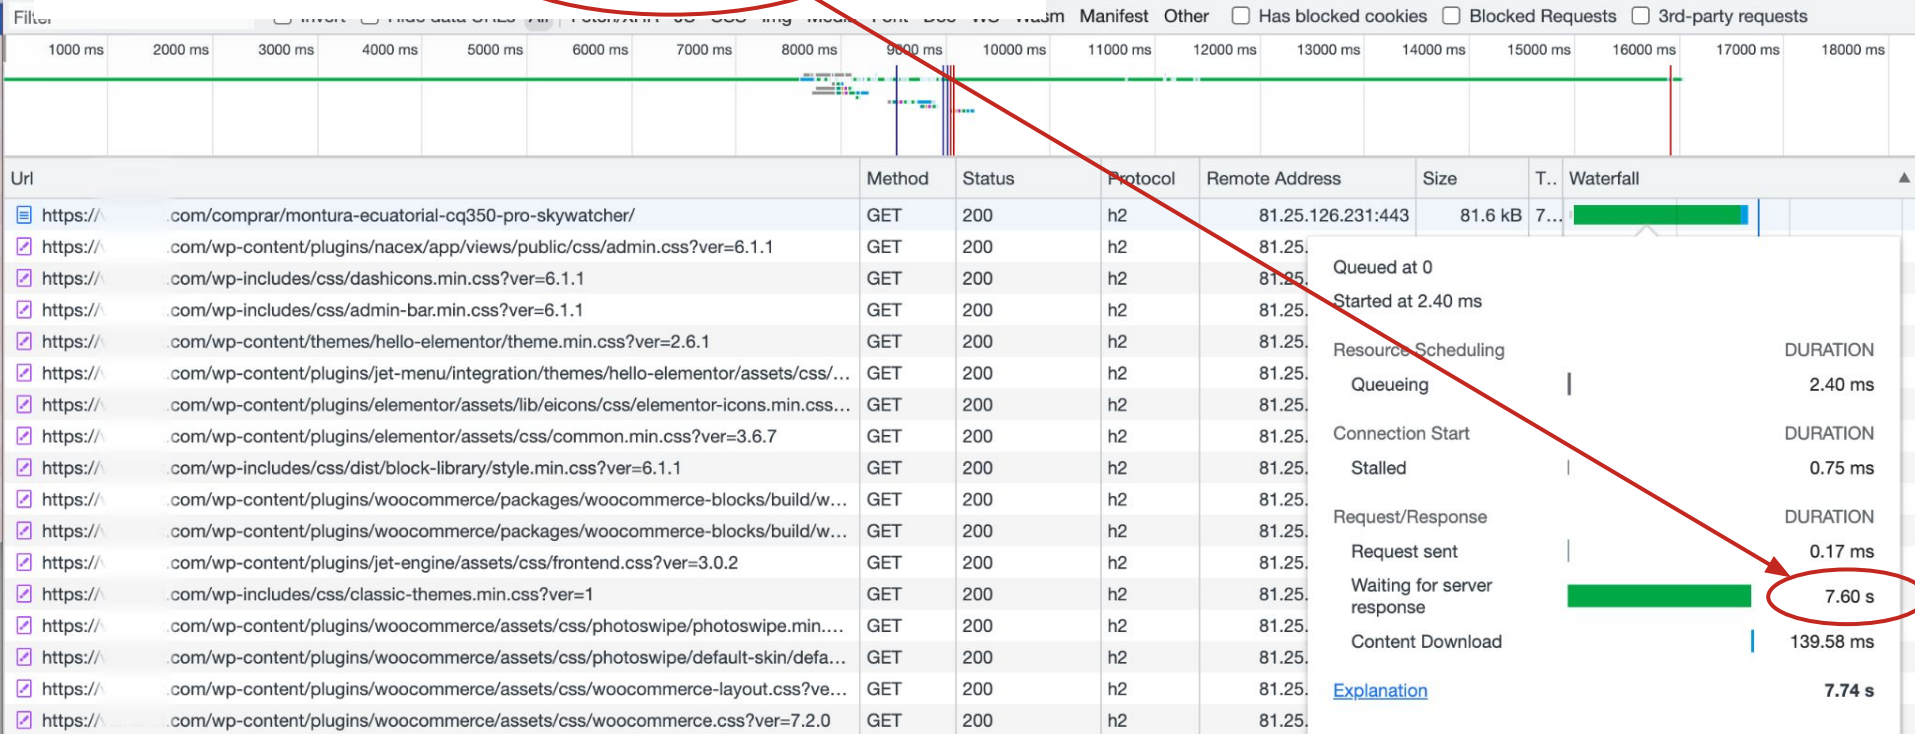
Filter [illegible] Invert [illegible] Hide data URLs All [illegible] Fetch/XHR JS CSS Img Media Font Doc WS Wasm Manifest Other Has blocked cookies Blocked Requests 3rd-party requests

1000 ms 2000 ms 3000 ms 4000 ms 5000 ms 6000 ms 7000 ms 8000 ms 9000 ms 10000 ms 11000 ms 12000 ms 13000 ms 14000 ms 15000 ms 16000 ms 17000 ms 18000 ms

| Url | Method | Status | Protocol | Remote Address | Size | T... | Waterfall |
|---|---|---|---|---|---|---|---|
| https://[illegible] com/comprar/montura-ecuatorial-cq350-pro-skywatcher/ | GET | 200 | h2 | 81.25.126.231:443 | 81.6 kB | 7... | |
| https://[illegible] com/wp-content/plugins/nacex/app/views/public/css/admin.css?ver=6.1.1 | GET | 200 | h2 | 81.25. | | | |
| https://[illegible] com/wp-includes/css/dashicons.min.css?ver=6.1.1 | GET | 200 | h2 | 81.25. | | | |
| https://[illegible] com/wp-includes/css/admin-bar.min.css?ver=6.1.1 | GET | 200 | h2 | 81.25. | | | |
| https://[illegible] com/wp-content/themes/hello-elementor/theme.min.css?ver=2.6.1 | GET | 200 | h2 | 81.25. | | | |
| https://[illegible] com/wp-content/plugins/jet-menu/integration/themes/hello-elementor/assets/css/... | GET | 200 | h2 | 81.25. | | | |
| https://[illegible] com/wp-content/plugins/elementor/assets/lib/eicons/css/elementor-icons.min.css... | GET | 200 | h2 | 81.25. | | | |
| https://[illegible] com/wp-content/plugins/elementor/assets/css/common.min.css?ver=3.6.7 | GET | 200 | h2 | 81.25. | | | |
| https://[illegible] com/wp-includes/css/dist/block-library/style.min.css?ver=6.1.1 | GET | 200 | h2 | 81.25. | | | |
| https://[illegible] com/wp-content/plugins/woocommerce/packages/woocommerce-blocks/build/w... | GET | 200 | h2 | 81.25. | | | |
| https://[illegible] com/wp-content/plugins/woocommerce/packages/woocommerce-blocks/build/w... | GET | 200 | h2 | 81.25. | | | |
| https://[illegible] com/wp-content/plugins/jet-engine/assets/css/frontend.css?ver=3.0.2 | GET | 200 | h2 | 81.25. | | | |
| https://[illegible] com/wp-includes/css/classic-themes.min.css?ver=1 | GET | 200 | h2 | 81.25. | | | |
| https://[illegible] com/wp-content/plugins/woocommerce/assets/css/photoswipe/photoswipe.min.... | GET | 200 | h2 | 81.25. | | | |
| https://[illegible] com/wp-content/plugins/woocommerce/assets/css/photoswipe/default-skin/defa... | GET | 200 | h2 | 81.25. | | | |
| https://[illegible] com/wp-content/plugins/woocommerce/assets/css/woocommerce-layout.css?ve... | GET | 200 | h2 | 81.25. | | | |
| https://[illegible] com/wp-content/plugins/woocommerce/assets/css/woocommerce.css?ver=7.2.0 | GET | 200 | h2 | 81.25. | | | |

Queued at 0
Started at 2.40 ms

Resource Scheduling DURATION
Queueing 2.40 ms

Connection Start DURATION
Stalled 0.75 ms

Request/Response DURATION
Request sent 0.17 ms
Waiting for server response 7.60 s
Content Download 139.58 ms

Explanation 7.74 s